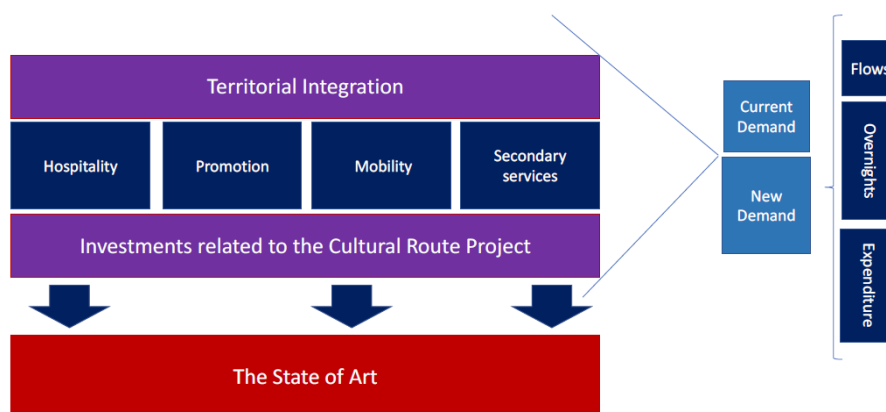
Territorial Integration

Hospitality

Promotion

Mobility

Secondary services

Investments related to the Cultural Route Project

The State of Art

Current Demand

New Demand

Flows

Overnights

Expenditure